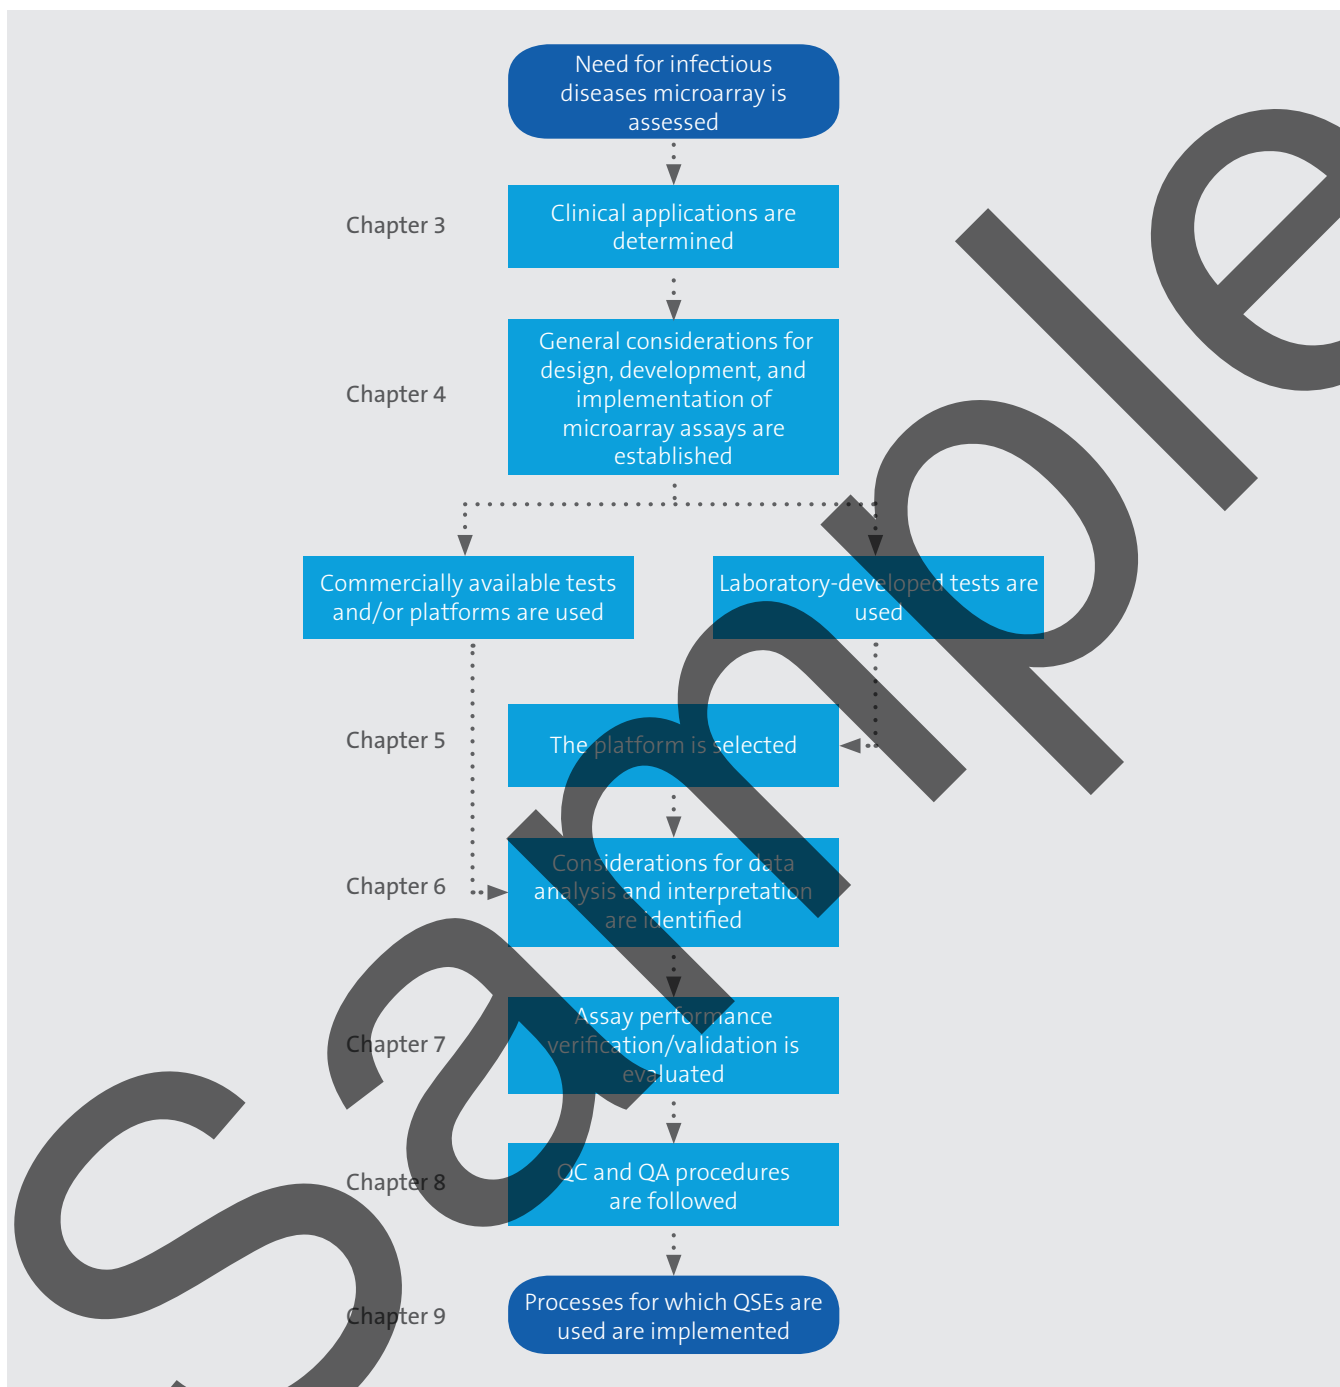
Need for infectious diseases microarray is assessed

Chapter 3

Clinical applications are determined

Chapter 4

General considerations for design, development, and implementation of microarray assays are established

Commercially available tests and/or platforms are used

Laboratory-developed tests are used

Chapter 5

The platform is selected

Chapter 6

Considerations for data analysis and interpretation are identified

Chapter 7

Assay performance verification/validation is evaluated

Chapter 8

QC and QA procedures are followed

Chapter 9

Processes for which QSEs are used are implemented

Sample